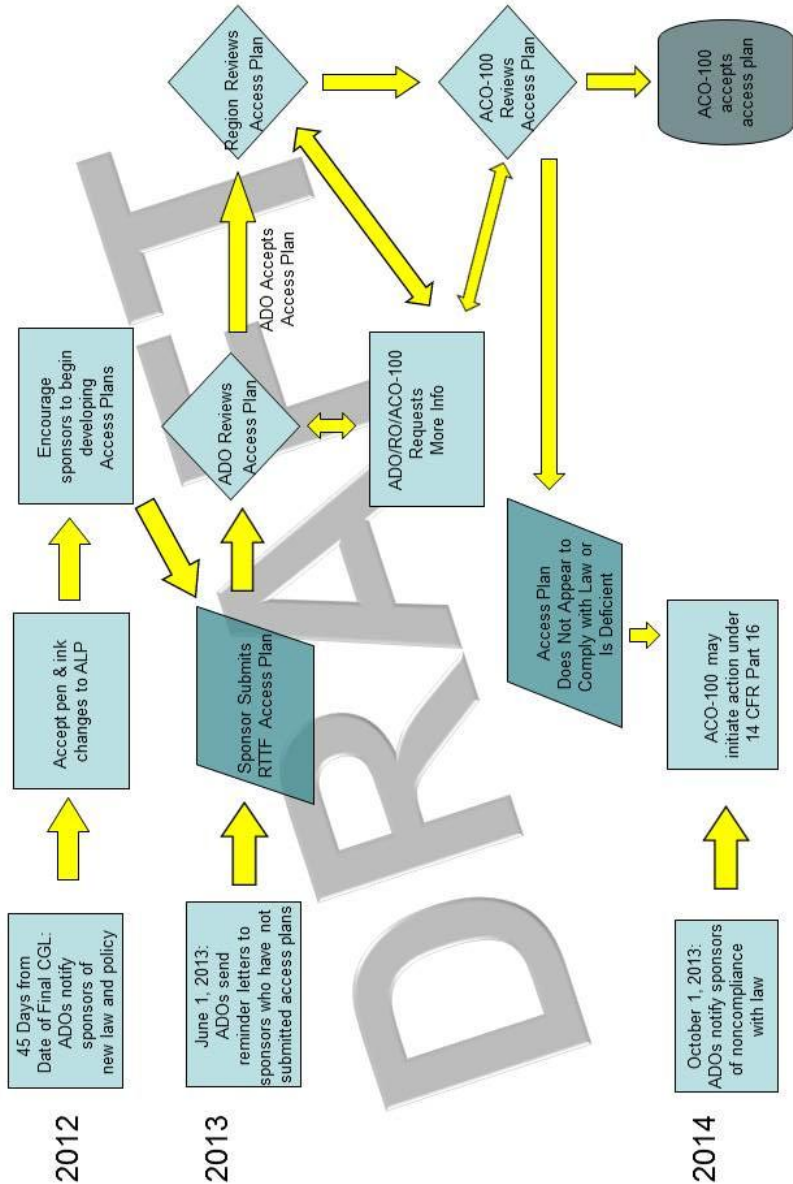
2012

45 Days from Date of Final CGL: ADOs notify sponsors of new law and policy

Accept pen & ink changes to ALP

Encourage sponsors to begin developing Access Plans

2013

June 1, 2013: ADOs send reminder letters to sponsors who have not submitted access plans

Sponsor Submits RTTF Access Plan

ADO Reviews Access Plan

ADO Accepts Access Plan

Region Reviews Access Plan

ACO-100 Reviews Access Plan

ACO-100 accepts access plan

ADO/RO/ACO-100 Requests More Info

Access Plan Does Not Appear to Comply with Law or Is Deficient

2014

October 1, 2013: ADOs notify sponsors of noncompliance with law

ACO-100 may initiate action under 14 CFR Part 16

DRAFT